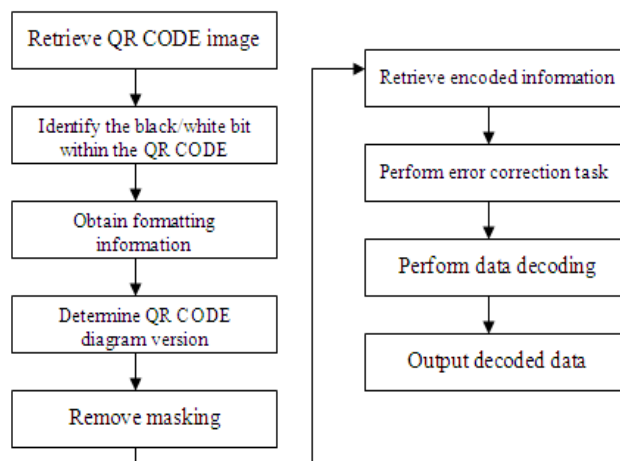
Retrieve QR CODE image

Identify the black/white bit within the QR CODE

Obtain formatting information

Determine QR CODE diagram version

Remove masking

Retrieve encoded information

Perform error correction task

Perform data decoding

Output decoded data